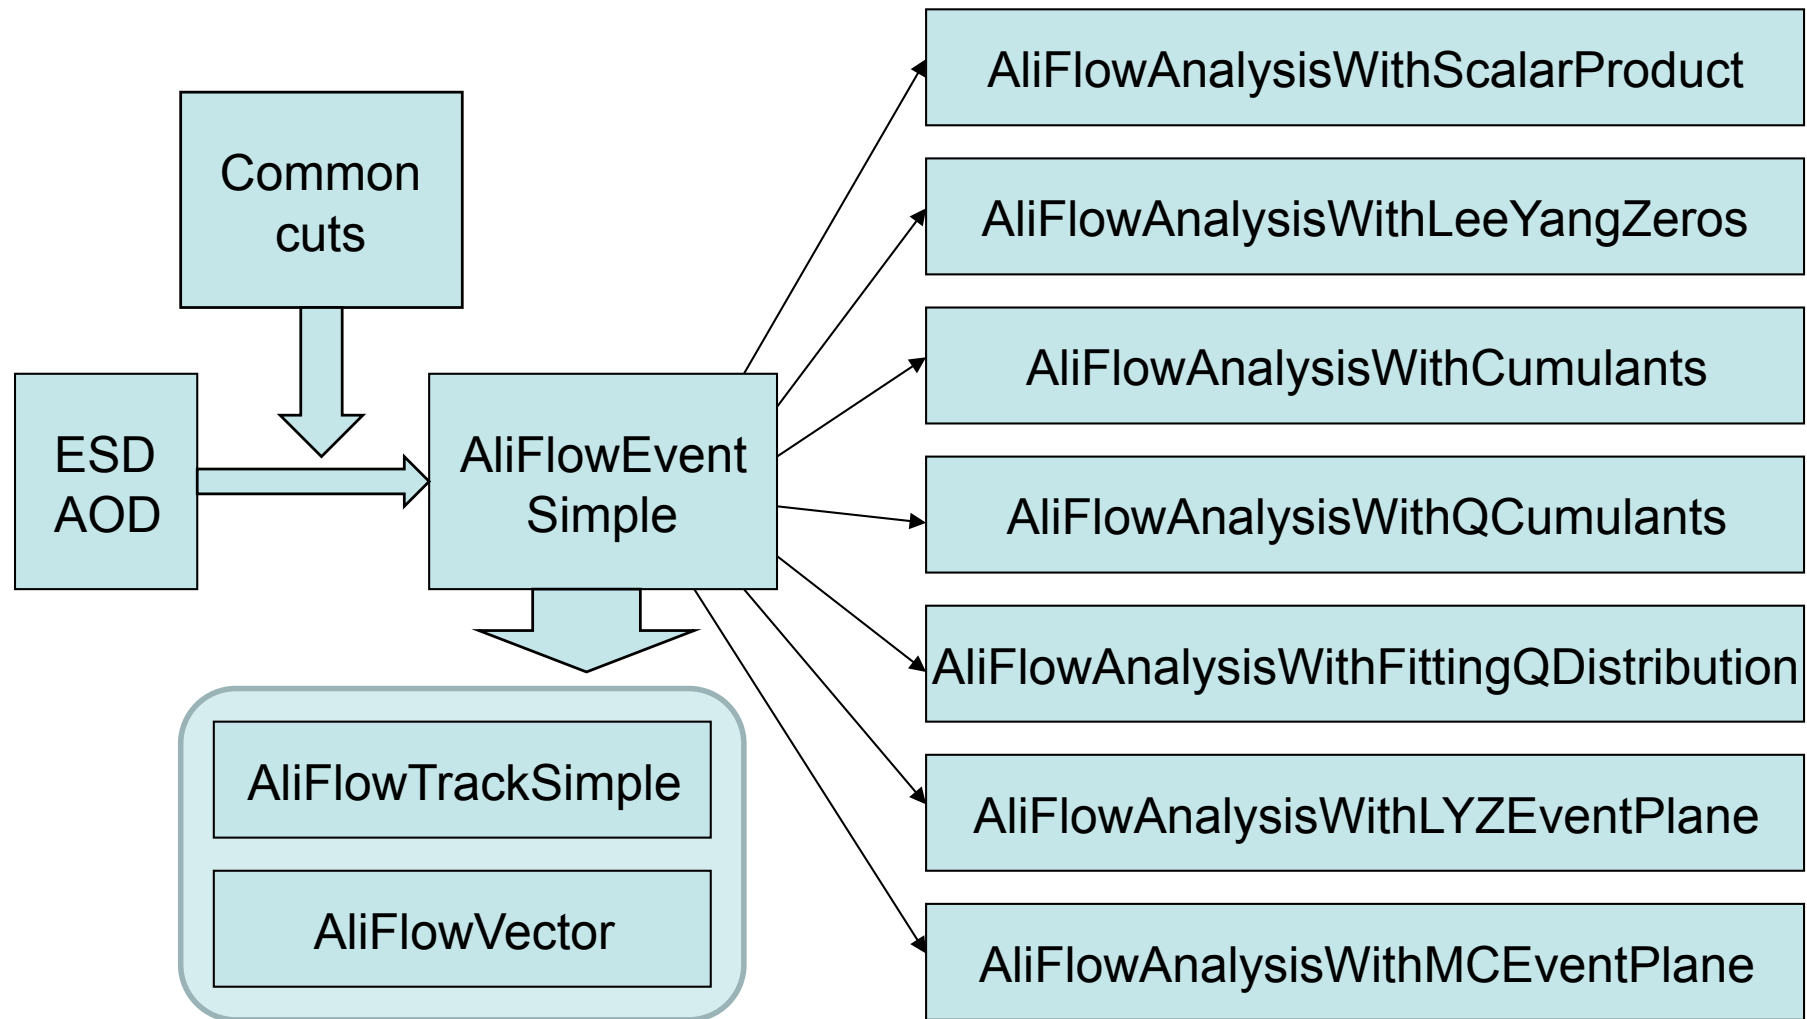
Common cuts

ESD
AOD

AliFlowEvent
Simple

AliFlowTrackSimple

AliFlowVector

AliFlowAnalysisWithScalarProduct

AliFlowAnalysisWithLeeYangZeros

AliFlowAnalysisWithCumulants

AliFlowAnalysisWithQCumulants

AliFlowAnalysisWithFittingQDistribution

AliFlowAnalysisWithLYZEventPlane

AliFlowAnalysisWithMCEventPlane